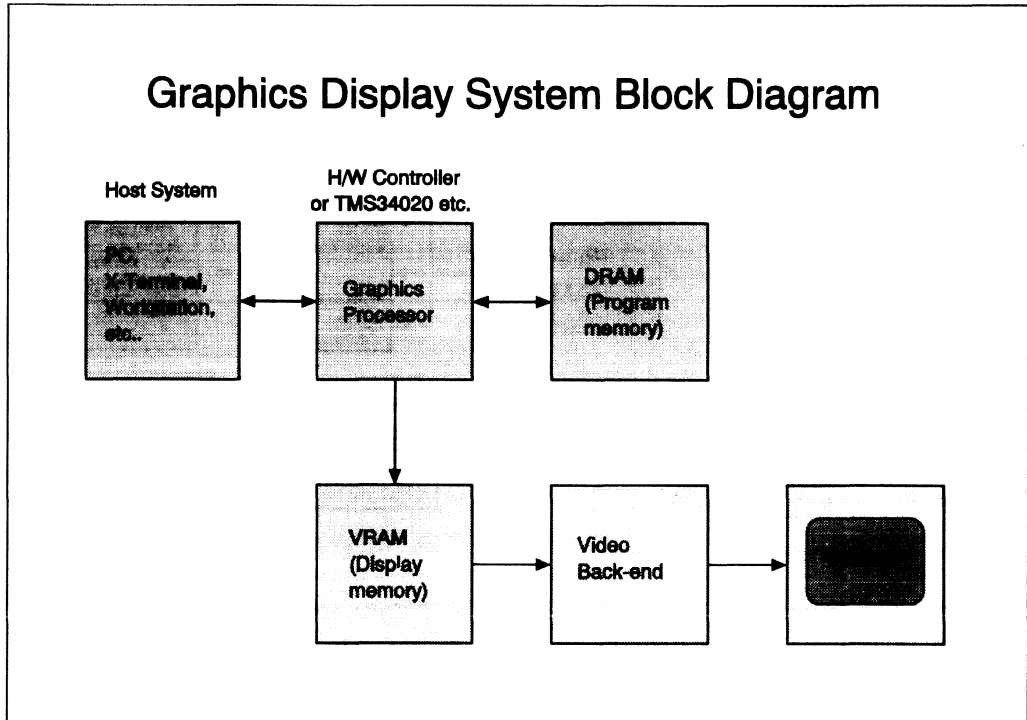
Graphics Display System Block Diagram

Host System

PC, X-Terminal, Workstation, etc..

H/W Controller or TMS34020 etc.

Graphics Processor

DRAM (Program memory)

VRAM (Display memory)

Video Back-end